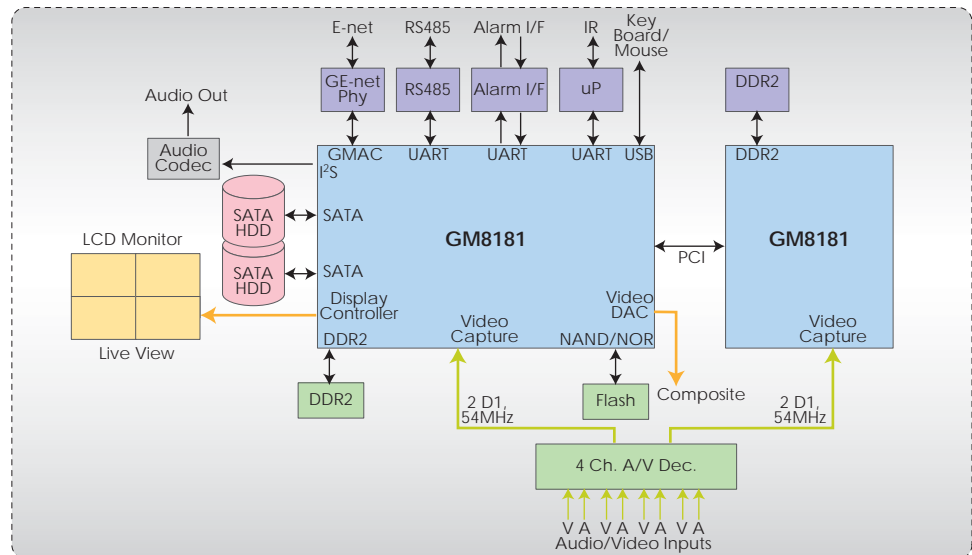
E-net
RS485
Alarm I/F
IR
Key Board/ Mouse

GE-net Phy
RS485
Alarm I/F
uP
DDR2

Audio Out

Audio Codec

GMAC
UART
UART
UART
USB
DDR2

$I^2S$

SATA HDD
SATA

GM8181

GM8181

LCD Monitor

SATA HDD
SATA

PCI

Display Controller

Video DAC

Live View

Video Capture

Video Capture

DDR2
NAND/NOR

DDR2

Flash

Composite

2 D1, 54MHz

2 D1, 54MHz

4 Ch. A/V Dec.

V A V A V A V A
Audio/Video Inputs